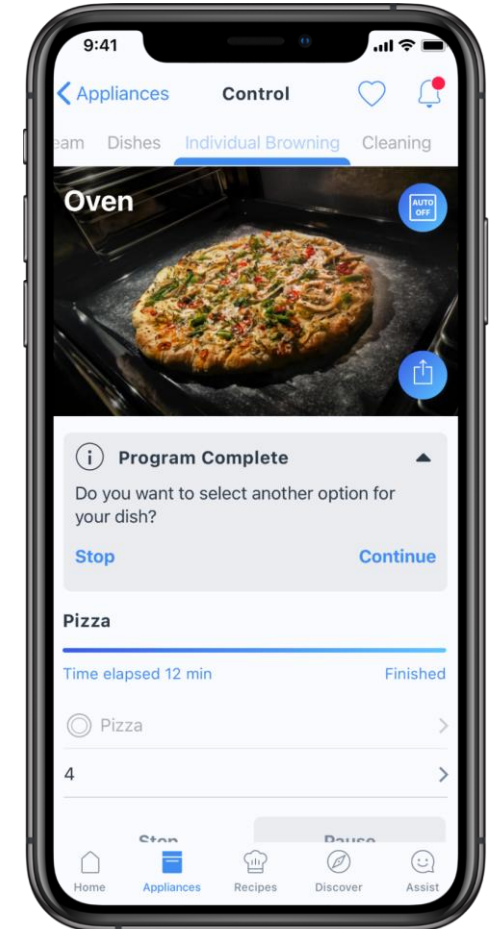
9:41

Appliances

Control

eam Dishes Individual Browning Cleaning

Oven

AUTO OFF

Program Complete

Do you want to select another option for your dish?

Stop

Continue

Pizza

Time elapsed 12 min

Finished

Pizza

4

Stop

Pause

Home

Appliances

Recipes

Discover

Assist